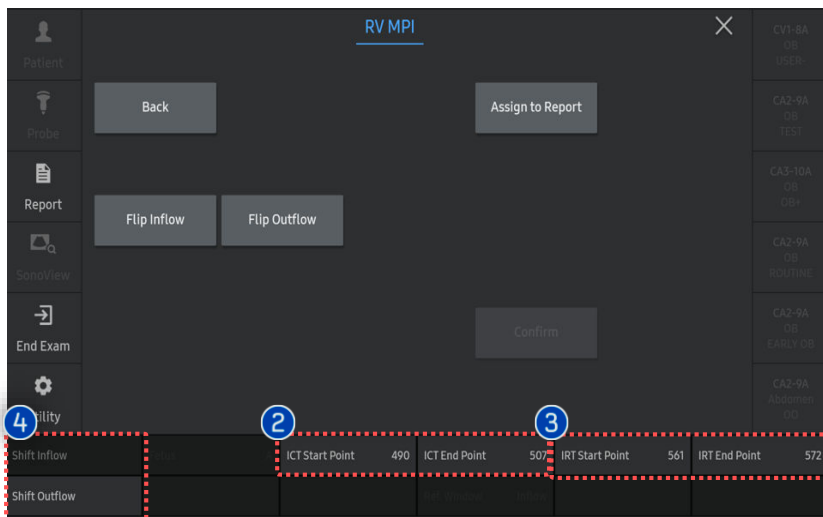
RV MPI

Patient

Probe

Report

SonoView

End Exam

Utility

Back

Assign to Report

Flip Inflow

Flip Outflow

Confirm

CV1-8A OB USER

CA2-9A OB TEST

CA3-10A OB OB+

CA2-9A OB ROUTINE

CA2-9A OB EARLY OB

CA2-9A Abdomen OD

4

2

3

Shift Inflow

ICT Start Point 490

ICT End Point 507

IRT Start Point 561

IRT End Point 572

Shift Outflow